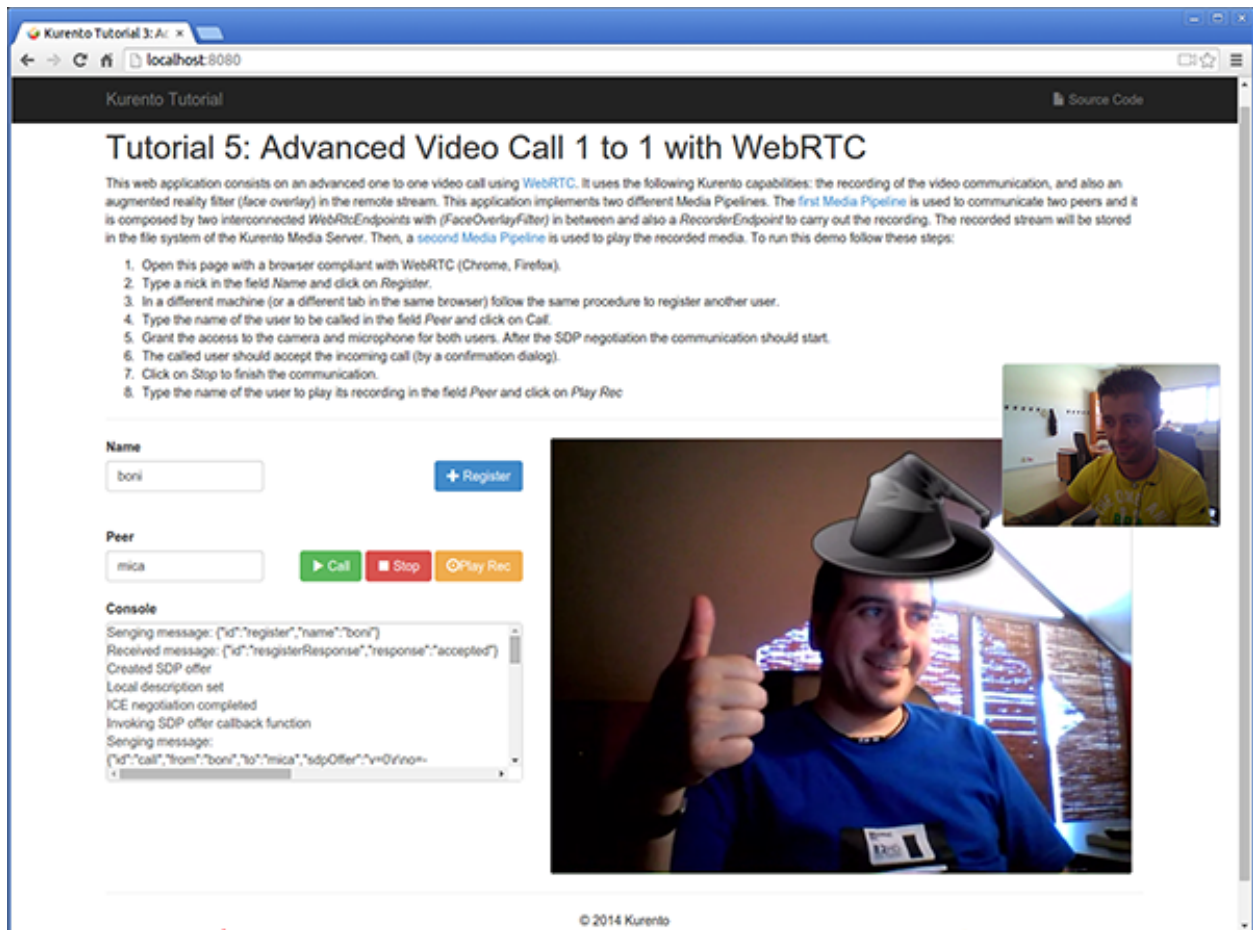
Kurento Tutorial 3: Ac ×

localhost:8080

Kurento Tutorial

Source Code

Tutorial 5: Advanced Video Call 1 to 1 with WebRTC

This web application consists on an advanced one to one video call using WebRTC. It uses the following Kurento capabilities: the recording of the video communication, and also an augmented reality filter (face overlay) in the remote stream. This application implements two different Media Pipelines. The first Media Pipeline is used to communicate two peers and it is composed by two interconnected WebRtcEndpoints with (FaceOverlayFilter) in between and also a RecorderEndpoint to carry out the recording. The recorded stream will be stored in the file system of the Kurento Media Server. Then, a second Media Pipeline is used to play the recorded media. To run this demo follow these steps:

1. Open this page with a browser compliant with WebRTC (Chrome, Firefox).
2. Type a nick in the field Name and click on Register.
3. In a different machine (or a different tab in the same browser) follow the same procedure to register another user.
4. Type the name of the user to be called in the field Peer and click on Call.
5. Grant the access to the camera and microphone for both users. After the SDP negotiation the communication should start.
6. The called user should accept the incoming call (by a confirmation dialog).
7. Click on Stop to finish the communication.
8. Type the name of the user to play its recording in the field Peer and click on Play Rec

Name

boni

Register

Peer

mica

Call

Stop

Play Rec

Console

Senging message: {"id":"register","name":"boni"}
Received message: {"id":"resgisterResponse","response":"accepted"}
Created SDP offer
Local description set
ICE negotiation completed
Invoking SDP offer callback function
Senging message:
{"id":"call","from":"boni","to":"mica","sdpOffer":"v=0\r\no=-

© 2014 Kurento